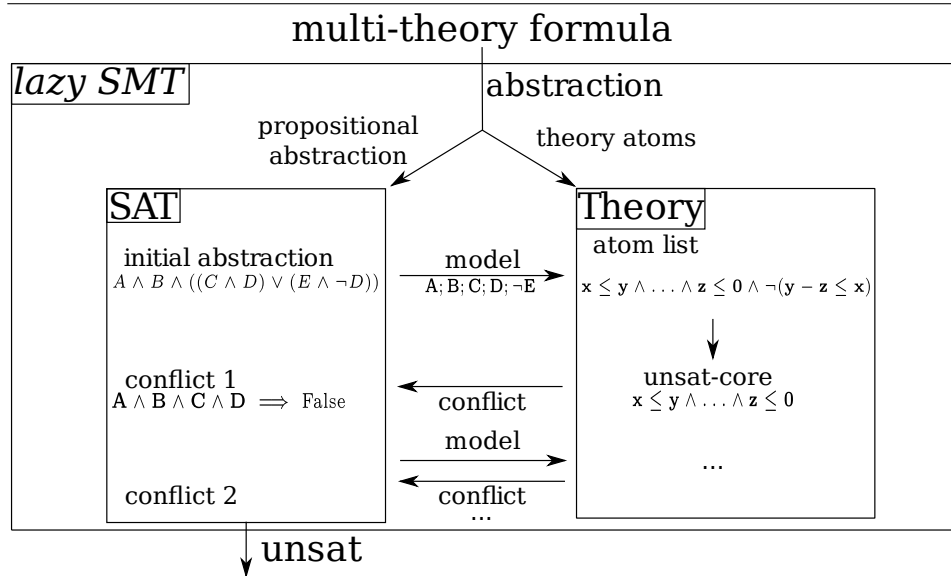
multi-theory formula

lazy SMT

abstraction

propositional abstraction

theory atoms

SAT

initial abstraction
$A \wedge B \wedge ((C \wedge D) \vee (E \wedge \neg D))$

model
$A; B; C; D; \neg E$

Theory

atom list
$x \leq y \wedge \ldots \wedge z \leq 0 \wedge \neg(y - z \leq x)$

unsat-core
$x \leq y \wedge \ldots \wedge z \leq 0$

conflict 1
$A \wedge B \wedge C \wedge D \implies$ False

conflict

model

...

conflict

conflict 2

...

unsat